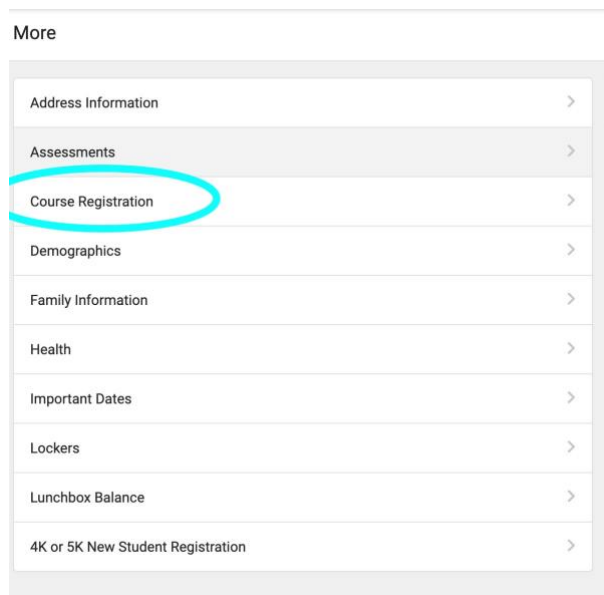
More

Address Information >

Assessments >

Course Registration >

Demographics >

Family Information >

Health >

Important Dates >

Lockers >

Lunchbox Balance >

4K or 5K New Student Registration >